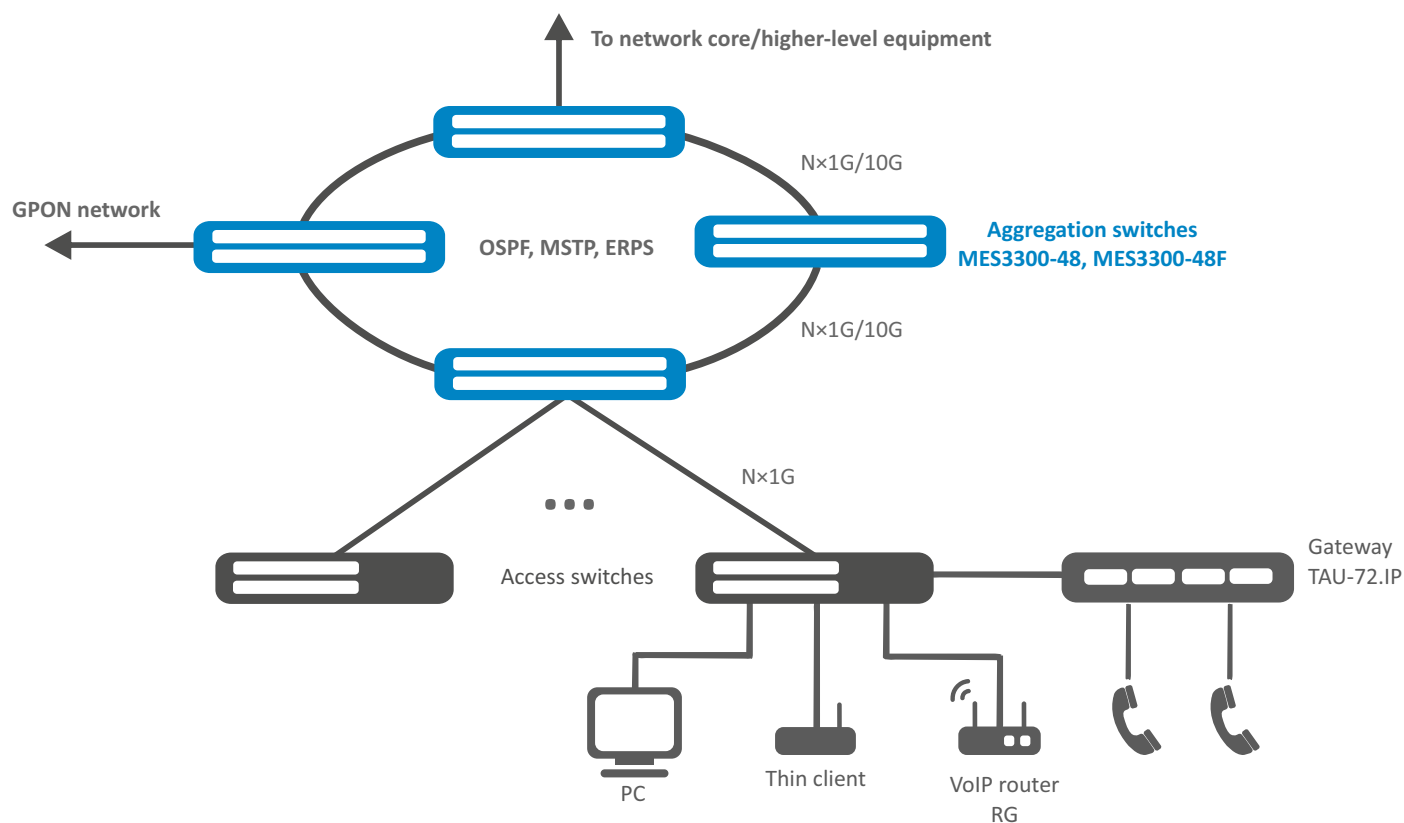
To network core/higher-level equipment

N×1G/10G

GPON network

OSPF, MSTP, ERPS

Aggregation switches
MES3300-48, MES3300-48F

N×1G/10G

N×1G

Access switches

Gateway
TAU-72.IP

PC

Thin client

VoIP router
RG